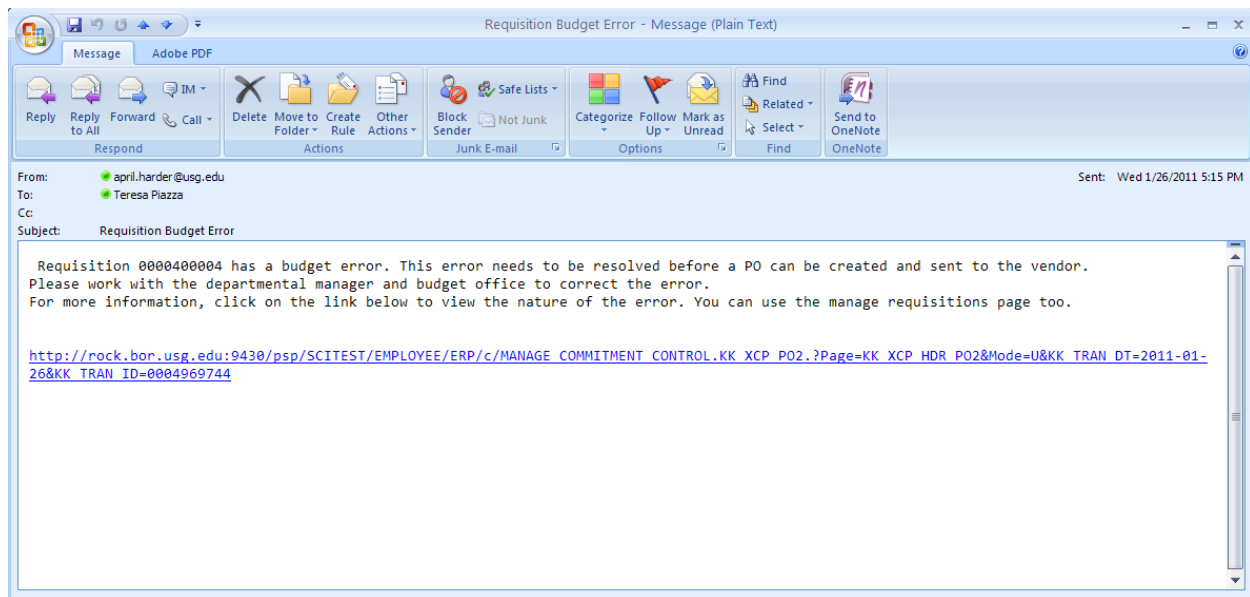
Requisition Budget Error - Message (Plain Text)

Message Adobe PDF

Reply Reply to All Forward IM Call
Respond

Delete Move to Folder Create Rule Other Actions
Actions

Block Sender Safe Lists Not Junk
Junk E-mail

Categorize Follow Up Mark as Unread
Options

Find Related Select
Find

Send to OneNote
OneNote

From: april.harder@usg.edu
To: Teresa Piazza
Cc:
Subject: Requisition Budget Error

Sent: Wed 1/26/2011 5:15 PM

Requisition 0000400004 has a budget error. This error needs to be resolved before a PO can be created and sent to the vendor.
Please work with the departmental manager and budget office to correct the error.
For more information, click on the link below to view the nature of the error. You can use the manage requisitions page too.

http://rock.bor.usg.edu:9430/psp/SCITEST/EMPLOYEE/ERP/c/MANAGE_COMMITMENT_CONTROL.KK_XCP_PO2.?Page=KK_XCP_HDR_PO2&Mode=U&KK_TRAN_DT=2011-01-26&KK_TRAN_ID=0004969744